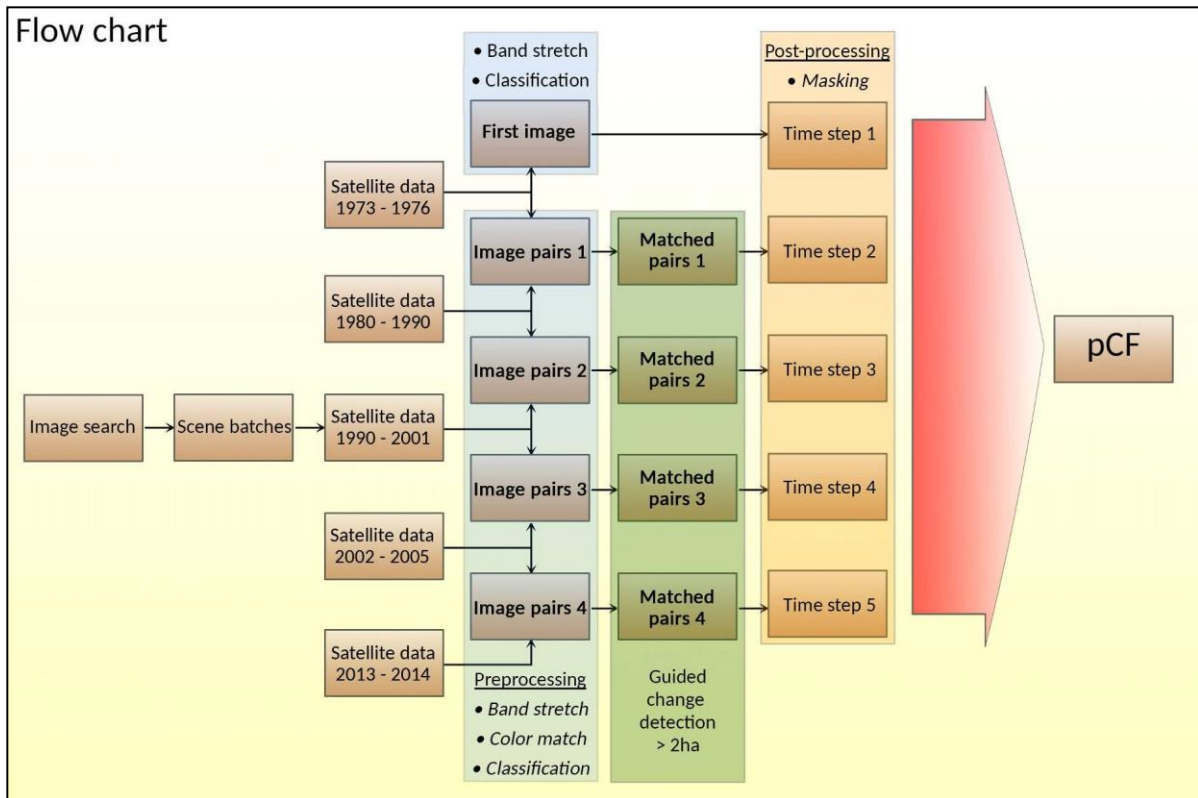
Flow chart

• Band stretch
• Classification

First image

Post-processing
• *Masking*

Time step 1

Satellite data 1973 - 1976

Image pairs 1

Matched pairs 1

Time step 2

Satellite data 1980 - 1990

Image pairs 2

Matched pairs 2

Time step 3

pCF

Image search

Scene batches

Satellite data 1990 - 2001

Image pairs 3

Matched pairs 3

Time step 4

Satellite data 2002 - 2005

Image pairs 4

Matched pairs 4

Time step 5

Satellite data 2013 - 2014

Preprocessing
• *Band stretch*
• *Color match*
• *Classification*

Guided change detection > 2ha